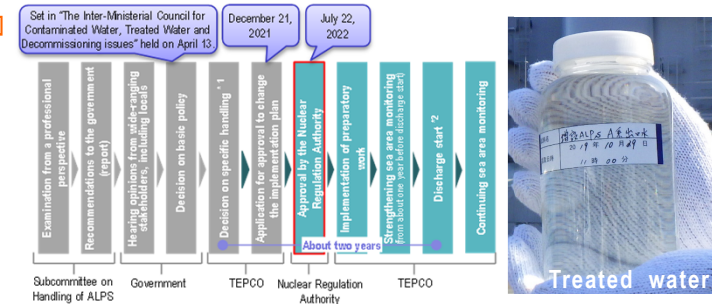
Set in "The Inter-Ministerial Council for Contaminated Water, Treated Water and Decommissioning issues" held on April 13.

December 21, 2021

July 22, 2022

Examination from a professional perspective

Recommendations to the government (report)

Hearing opinions from wide-ranging stakeholders, including locals

Decision on basic policy

Decision on specific handling *1

Application for approval to change the implementation plan

Approval by the Nuclear Regulation Authority

Implementation of preparatory work

Strengthening sea area monitoring (from about one year before discharge start)

Discharge start *2

Continuing sea area monitoring

About two years

Subcommittee on Handling of ALPS

Government

TEPCO

Nuclear Regulation Authority

TEPCO

増設ALPS A系出口水
2019年10月29日
11時00分

Treated water